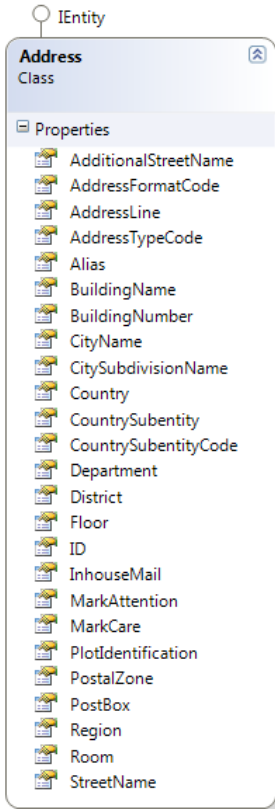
IEntity

Address
Class

Properties

AdditionalStreetName
AddressFormatCode
AddressLine
AddressTypeCode
Alias
BuildingName
BuildingNumber
CityName
CitySubdivisionName
Country
CountrySubentity
CountrySubentityCode
Department
District
Floor
ID
InhouseMail
MarkAttention
MarkCare
PlotIdentification
PostalZone
PostBox
Region
Room
StreetName